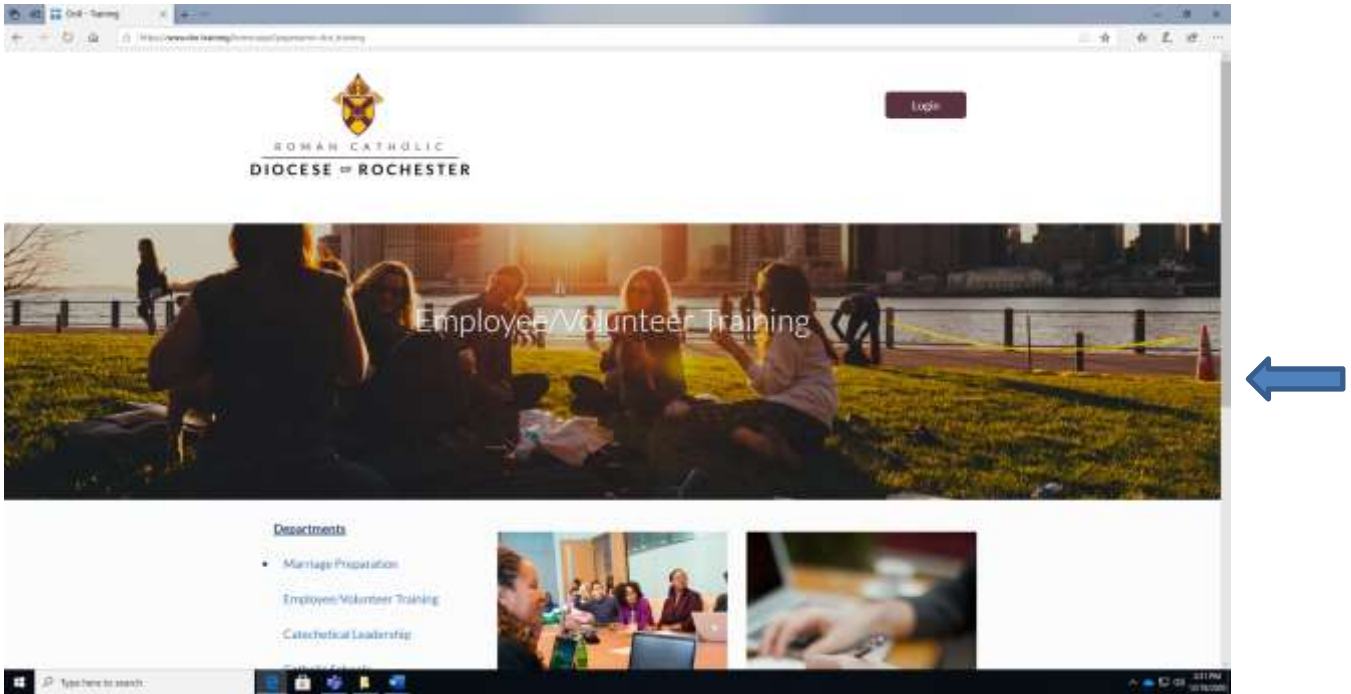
DoR - Training

Login

ROMAN CATHOLIC
DIOCESE of ROCHESTER

Employee/Volunteer Training

Departments

• Marriage Preparation

Employee/Volunteer Training

Catechetical Leadership

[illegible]

Type here to search